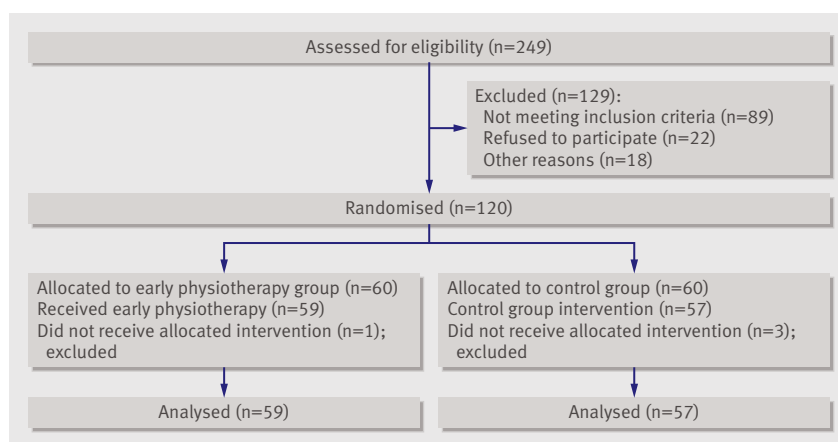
Assessed for eligibility (n=249)

Excluded (n=129):
Not meeting inclusion criteria (n=89)
Refused to participate (n=22)
Other reasons (n=18)

Randomised (n=120)

Allocated to early physiotherapy group (n=60)
Received early physiotherapy (n=59)
Did not receive allocated intervention (n=1); excluded

Analysed (n=59)

Allocated to control group (n=60)
Control group intervention (n=57)
Did not receive allocated intervention (n=3); excluded

Analysed (n=57)